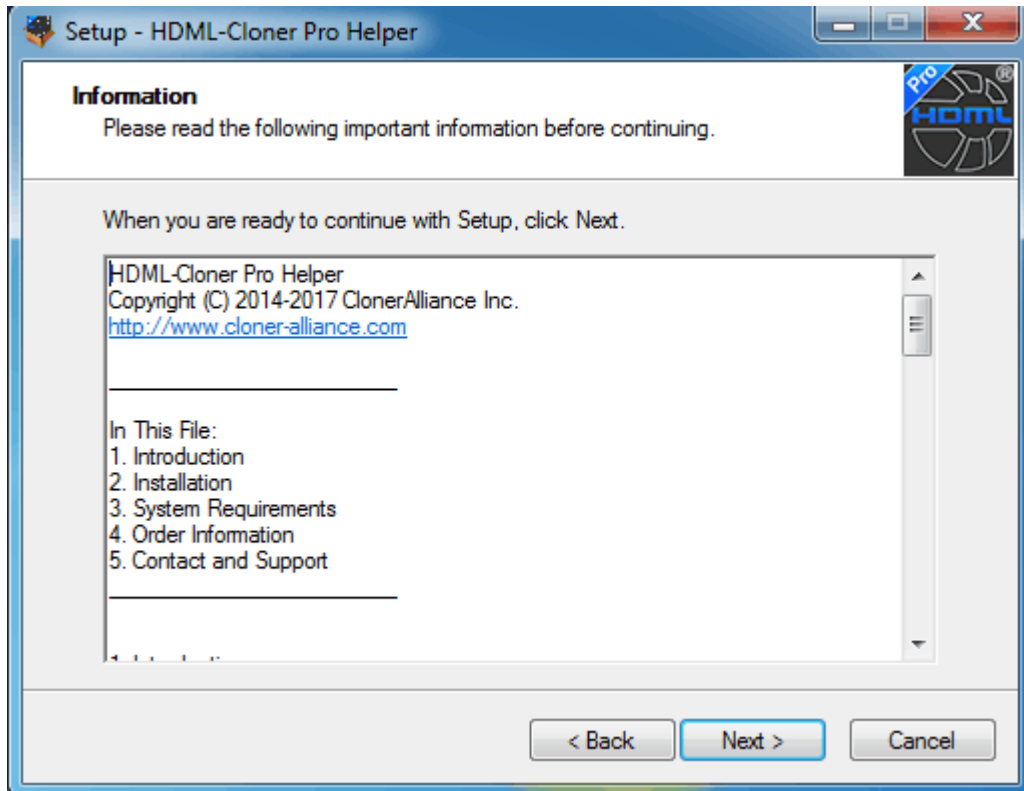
Setup - HDML-Cloner Pro Helper

Information
Please read the following important information before continuing.

Pro
HDML
®

When you are ready to continue with Setup, click Next.

HDML-Cloner Pro Helper
Copyright (C) 2014-2017 ClonerAlliance Inc.
http://www.cloner-alliance.com

In This File:
1. Introduction
2. Installation
3. System Requirements
4. Order Information
5. Contact and Support

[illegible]

< Back
Next >
Cancel